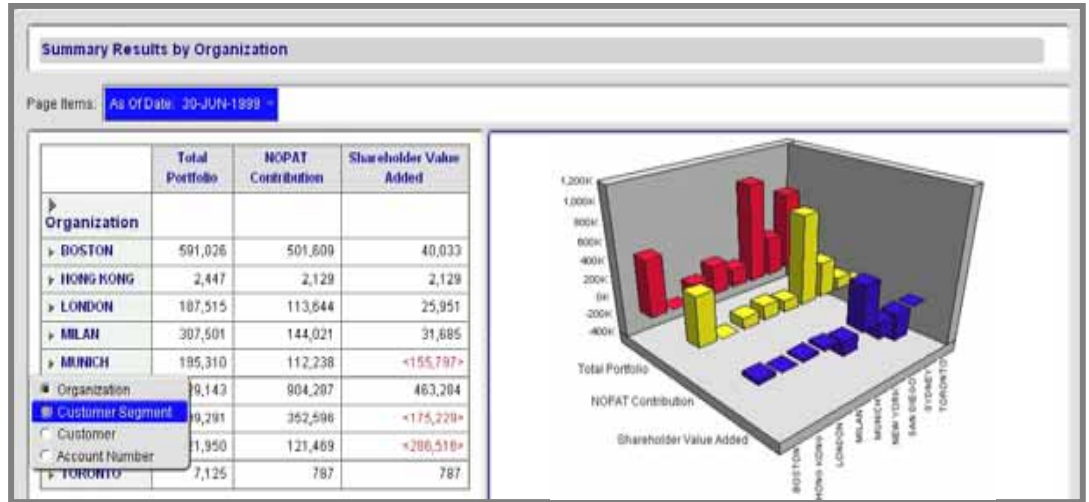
Summary Results by Organization

Page Items: As Of Date: 30-JUN-1999

| Organization | Total Portfolio | NOPAT Contribution | Shareholder Value Added |
|---|---|---|---|
| BOSTON | 591,026 | 501,609 | 40,033 |
| HONG KONG | 2,447 | 2,129 | 2,129 |
| LONDON | 187,515 | 113,644 | 25,951 |
| MILAN | 307,501 | 144,021 | 31,685 |
| MUNICH | 195,310 | 112,238 | <155,797> |
| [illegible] | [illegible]9,143 | 904,287 | 463,284 |
| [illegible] | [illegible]9,291 | 352,596 | <175,229> |
| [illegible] | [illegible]21,950 | 121,469 | <286,516> |
| TORONTO | 7,125 | 787 | 787 |

Organization
Customer Segment
Customer
Account Number

1,200K
1,000K
800K
600K
400K
200K
0K
-200K
-400K

Total Portfolio
NOPAT Contribution
Shareholder Value Added

BOSTON
HONG KONG
LONDON
MILAN
MUNICH
NEW YORK
SAN DIEGO
SYDNEY
TORONTO